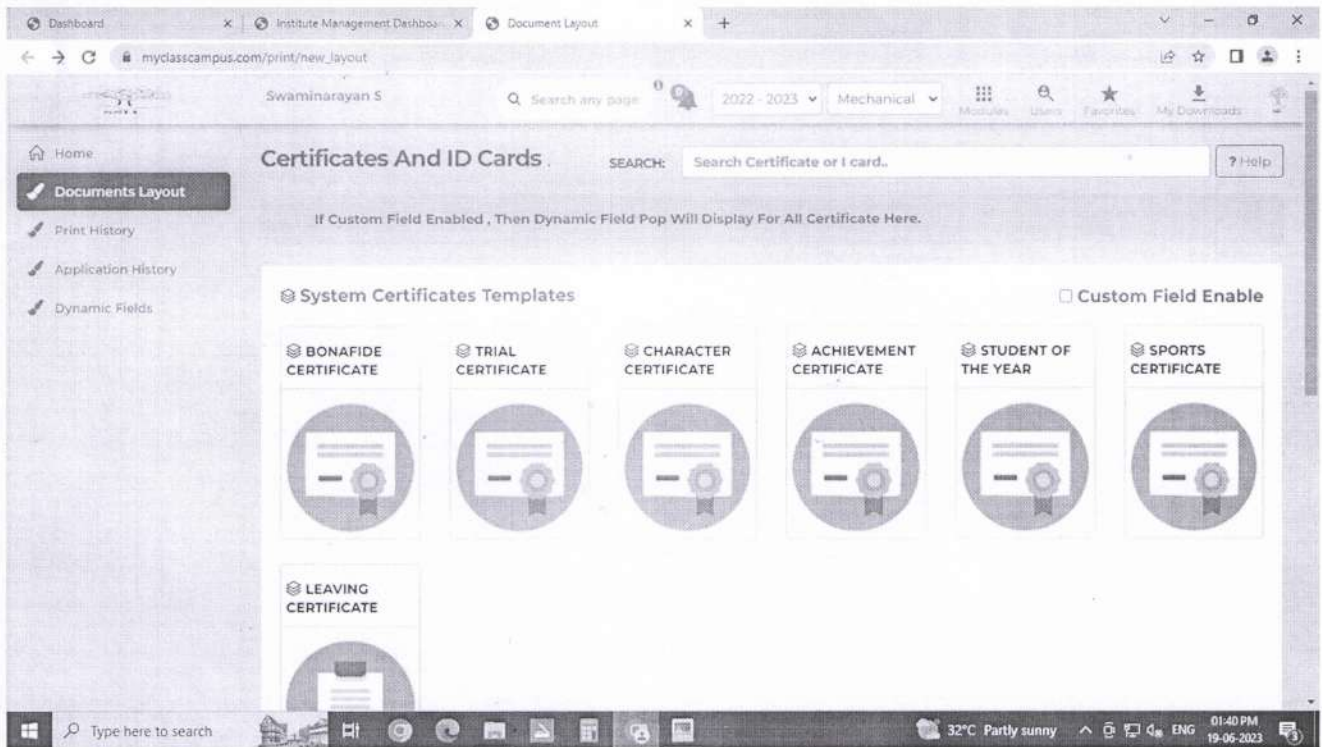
Dashboard | Institute Management Dashboa... | Document Layout | +

myclasscampus.com/print/new_layout

Swaminarayan S

Search any page

0

2022 - 2023

Mechanical

Modules | Users | Favorites | My Downloads

Home

Documents Layout

Print History

Application History

Dynamic Fields

Certificates And ID Cards

SEARCH: Search Certificate or I card..

? Help

If Custom Field Enabled , Then Dynamic Field Pop Will Display For All Certificate Here.

System Certificates Templates

Custom Field Enable

BONAFIDE CERTIFICATE

TRIAL CERTIFICATE

CHARACTER CERTIFICATE

ACHIEVEMENT CERTIFICATE

STUDENT OF THE YEAR

SPORTS CERTIFICATE

LEAVING CERTIFICATE

Type here to search

32°C Partly sunny

ENG

01:40 PM
19-06-2023